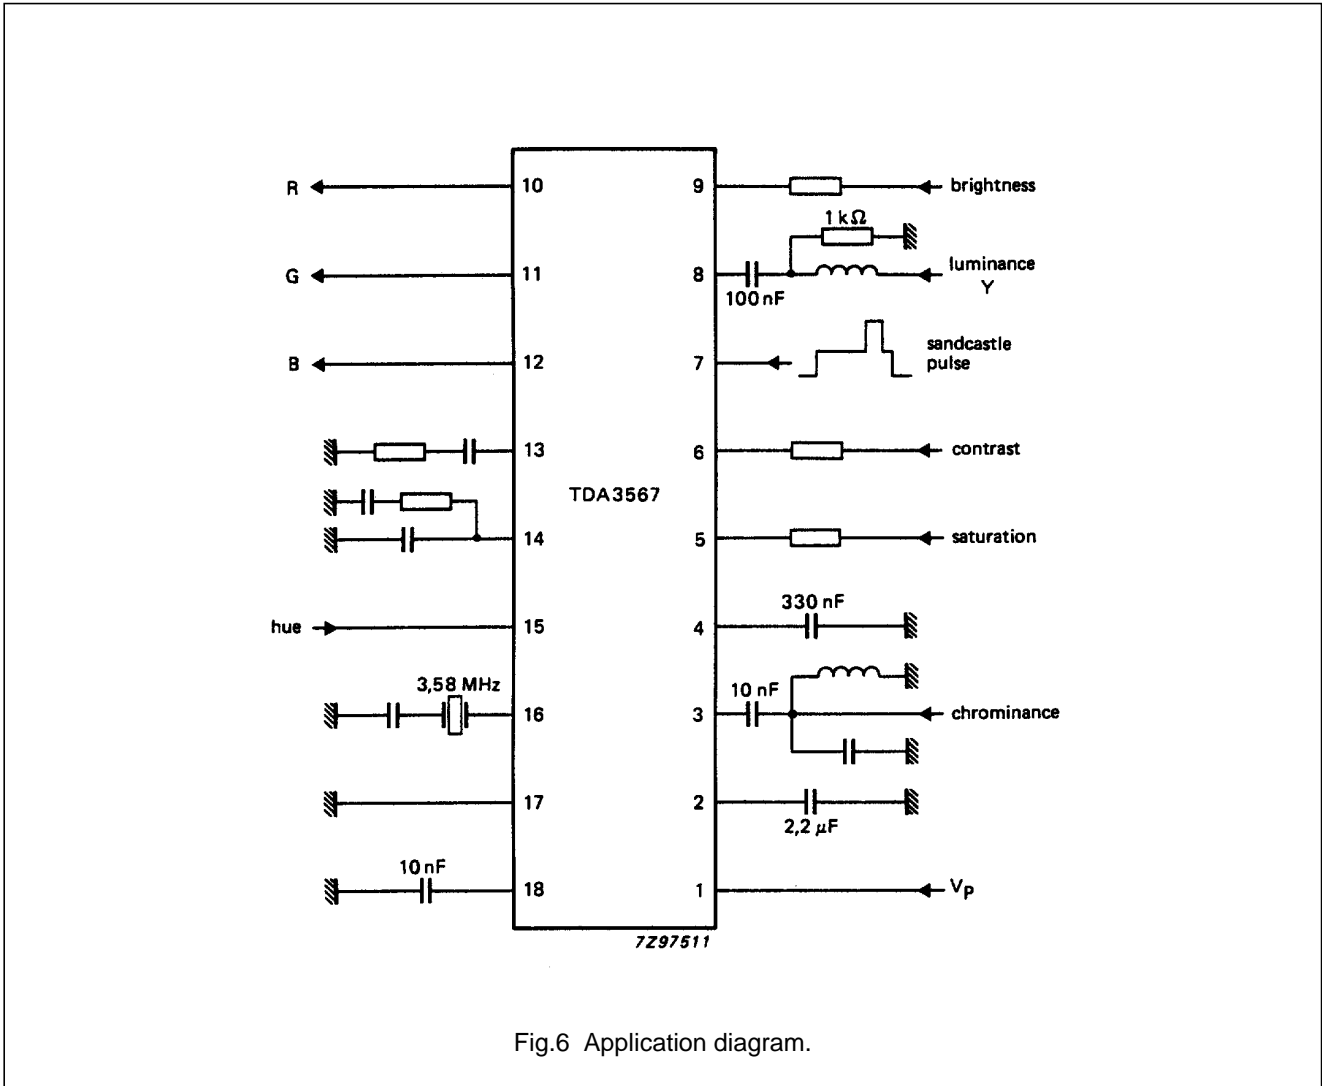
R
10
9
brightness
1 k$\Omega$
G
11
8
luminance
Y
100 nF
B
12
7
sandcastle
pulse
13
6
contrast
TDA3567
14
5
saturation
330 nF
hue
15
4
3,58 MHz
10 nF
16
3
chrominance
17
2
2,2 $\mu$F
10 nF
18
1
$V_P$
7Z97511

Fig.6 Application diagram.